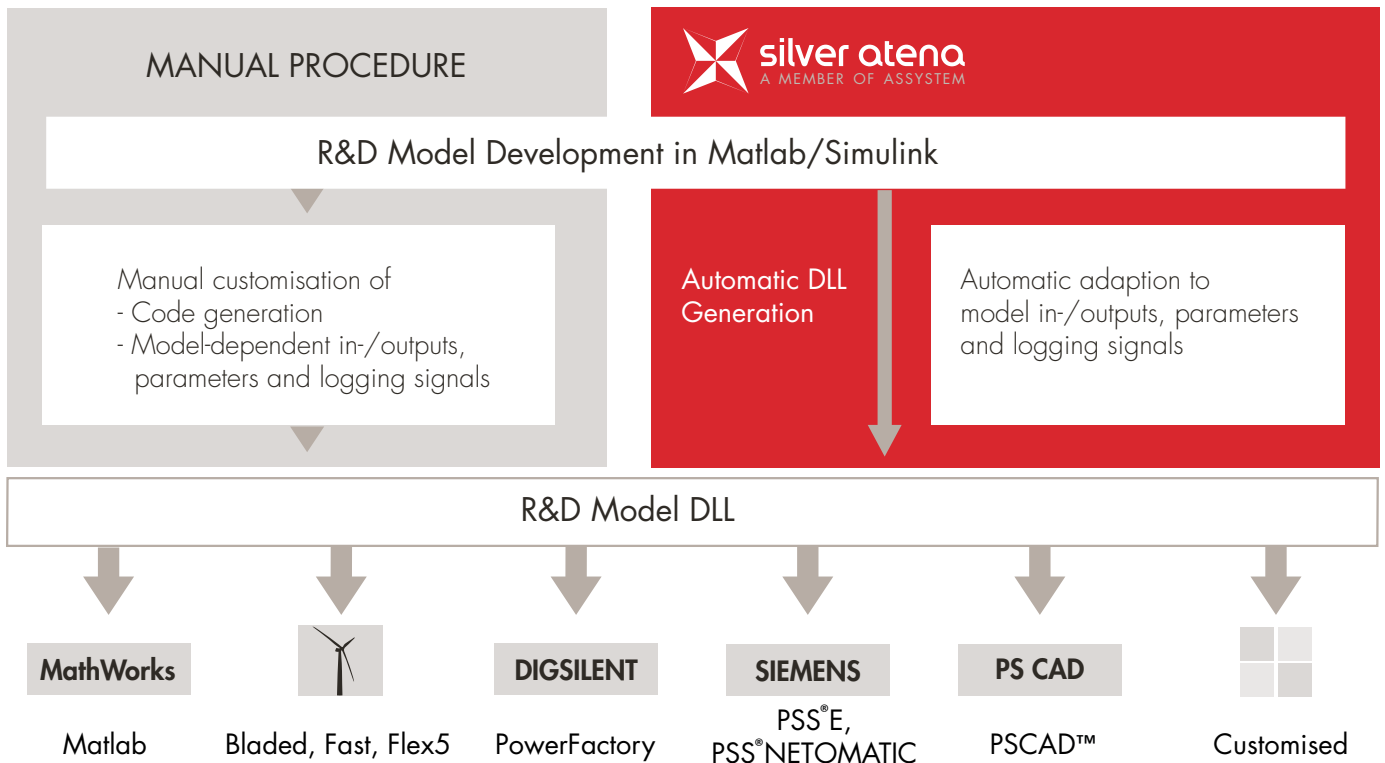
MANUAL PROCEDURE

silver atena
A MEMBER OF ASSYSTEM

R&D Model Development in Matlab/Simulink

Manual customisation of
- Code generation
- Model-dependent in-/outputs, parameters and logging signals

Automatic DLL Generation

Automatic adaption to model in-/outputs, parameters and logging signals

R&D Model DLL

MathWorks

Matlab

Bladed, Fast, Flex5

DIGSILENT

PowerFactory

SIEMENS

PSS®E, PSS®NETOMATIC

PS CAD

PSCAD™

Customised